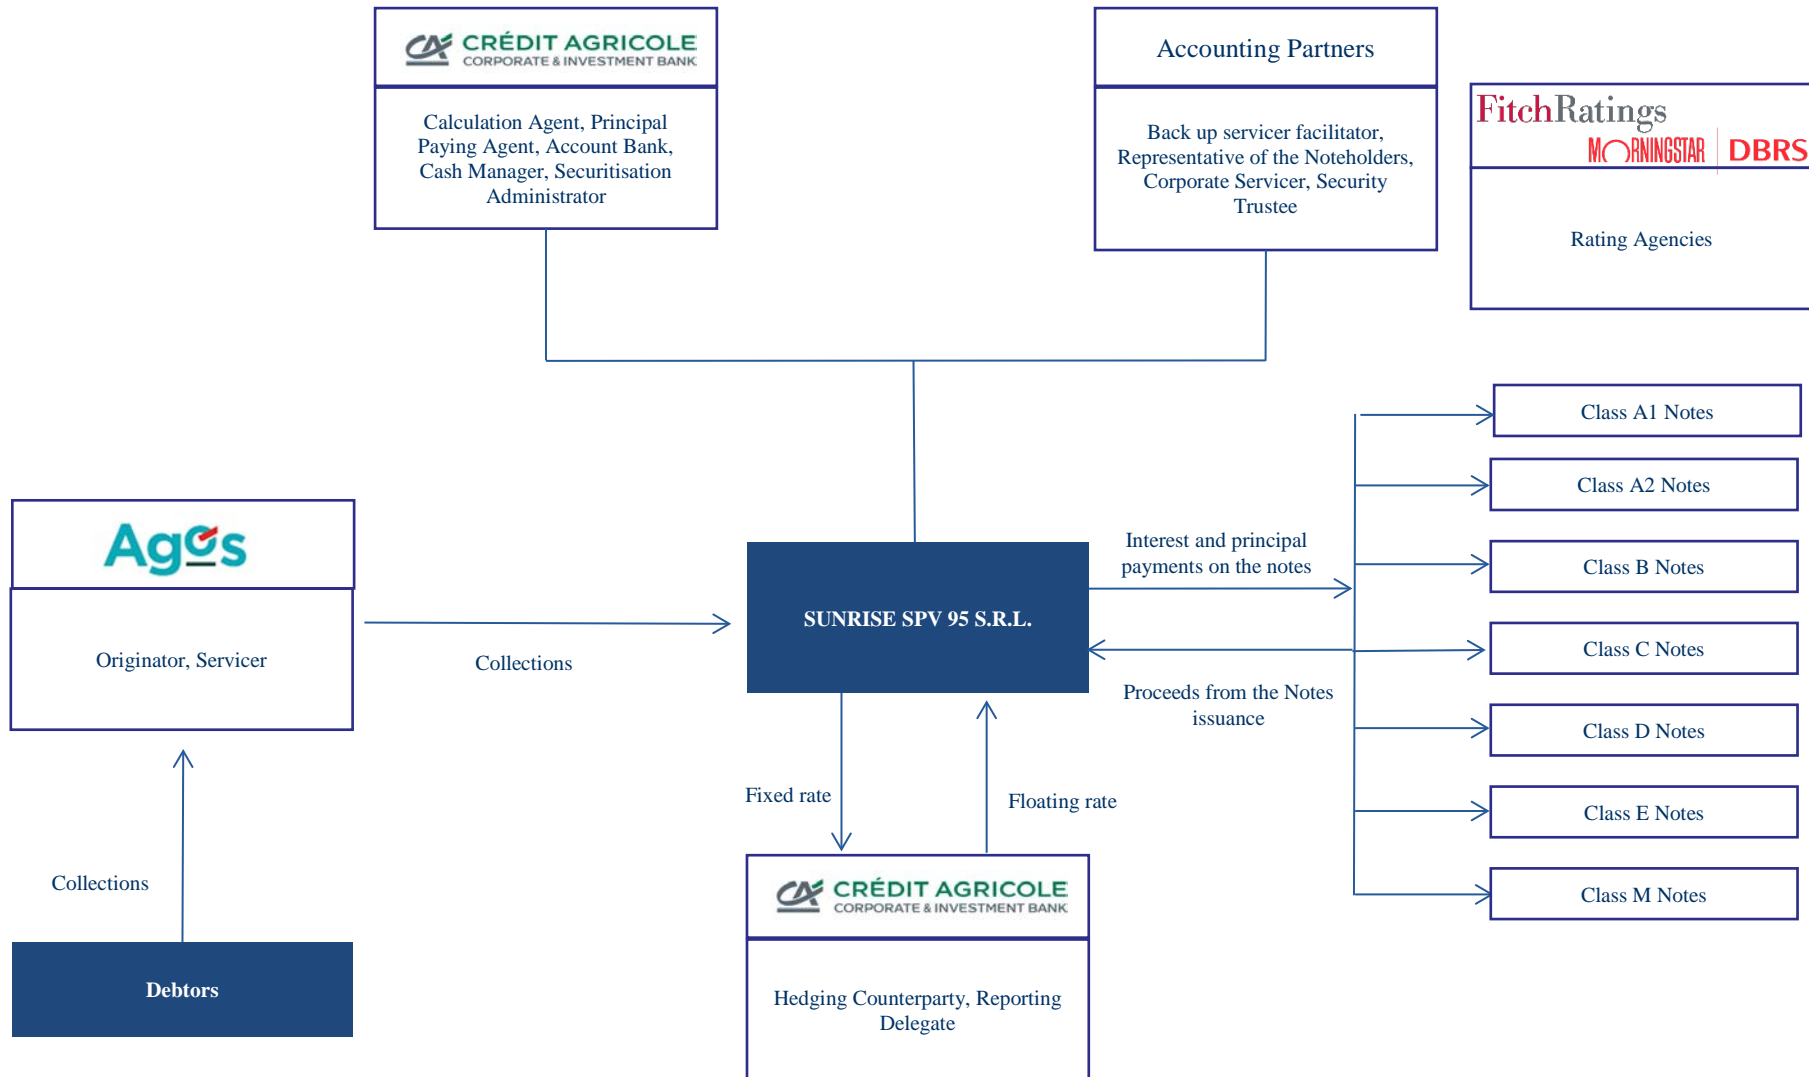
CA CRÉDIT AGRICOLE CORPORATE & INVESTMENT BANK

Calculation Agent, Principal Paying Agent, Account Bank, Cash Manager, Securitisation Administrator

Accounting Partners

Back up servicer facilitator, Representative of the Noteholders, Corporate Servicer, Security Trustee

FitchRatings

MORNINGSTAR DBRS

Rating Agencies

Class A1 Notes

Class A2 Notes

Class B Notes

Class C Notes

Class D Notes

Class E Notes

Class M Notes

Agos

Originator, Servicer

Collections

SUNRISE SPV 95 S.R.L.

Interest and principal payments on the notes

Proceeds from the Notes issuance

Fixed rate

Floating rate

Collections

Debtors

CA CRÉDIT AGRICOLE CORPORATE & INVESTMENT BANK

Hedging Counterparty, Reporting Delegate